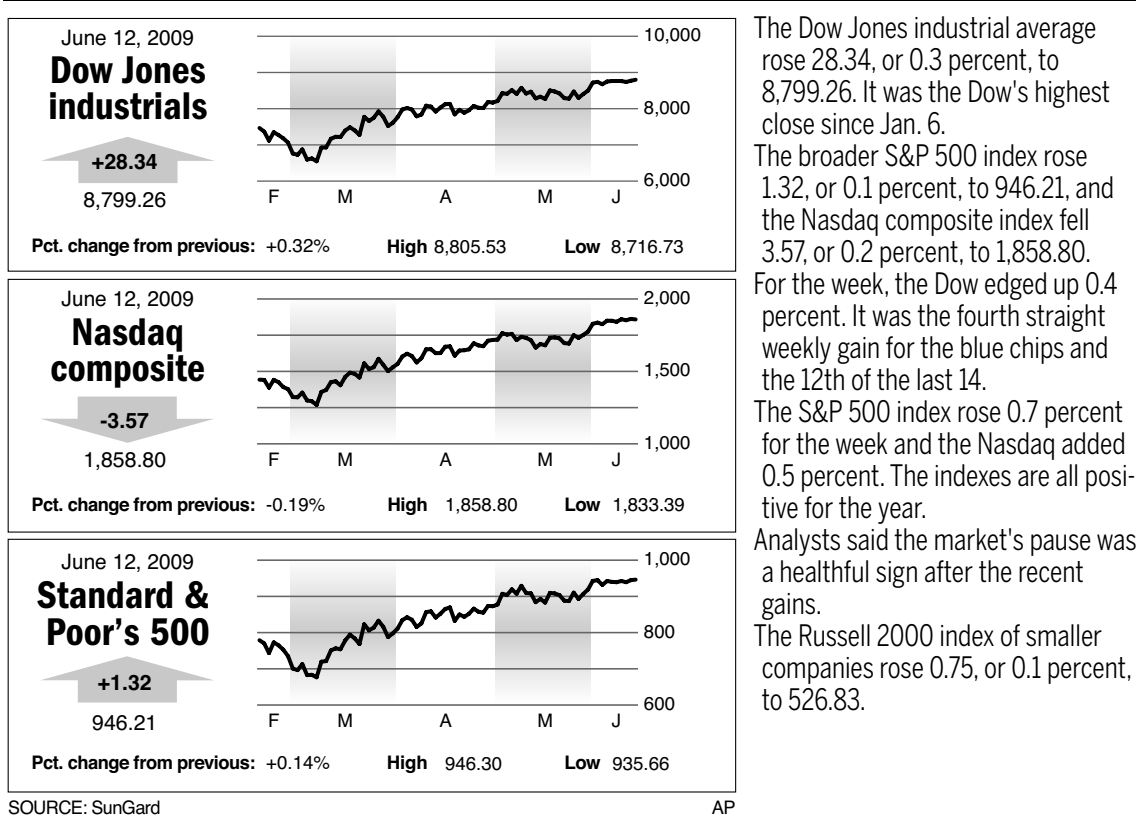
June 12, 2009
Dow Jones industrials
+28.34
8,799.26

10,000
8,000
6,000
F M A M J

Pct. change from previous: +0.32% High 8,805.53 Low 8,716.73

June 12, 2009
Nasdaq composite
-3.57
1,858.80

2,000
1,500
1,000
F M A M J

Pct. change from previous: -0.19% High 1,858.80 Low 1,833.39

June 12, 2009
Standard & Poor's 500
+1.32
946.21

1,000
800
600
F M A M J

Pct. change from previous: +0.14% High 946.30 Low 935.66

SOURCE: SunGard

AP

The Dow Jones industrial average rose 28.34, or 0.3 percent, to 8,799.26. It was the Dow's highest close since Jan. 6.

The broader S&P 500 index rose 1.32, or 0.1 percent, to 946.21, and the Nasdaq composite index fell 3.57, or 0.2 percent, to 1,858.80.

For the week, the Dow edged up 0.4 percent. It was the fourth straight weekly gain for the blue chips and the 12th of the last 14.

The S&P 500 index rose 0.7 percent for the week and the Nasdaq added 0.5 percent. The indexes are all positive for the year.

Analysts said the market's pause was a healthful sign after the recent gains.

The Russell 2000 index of smaller companies rose 0.75, or 0.1 percent, to 526.83.